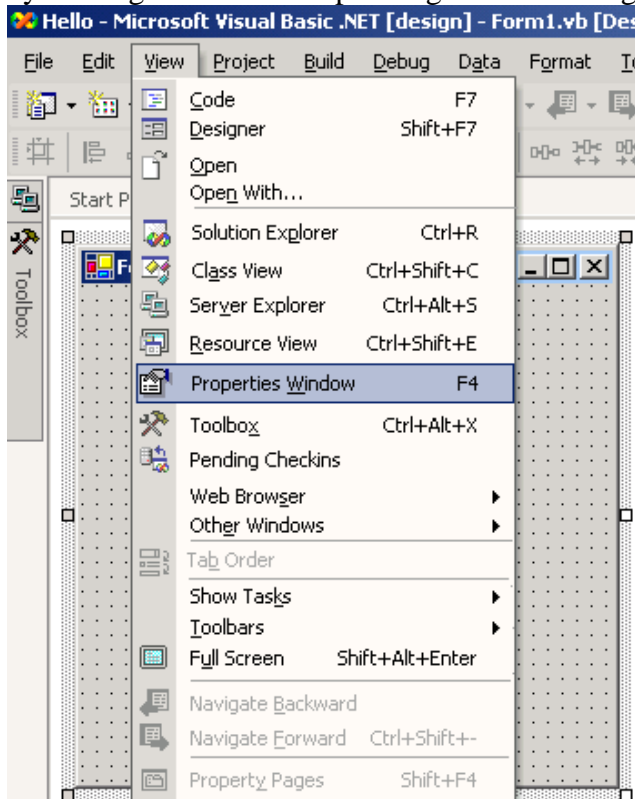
Hello - Microsoft Visual Basic .NET [design] - Form1.vb [Des

File Edit View Project Build Debug Data Format T

Toolbox

Start P

| | |
|---|---|
| Code | F7 |
| Designer | Shift+F7 |
| Open | |
| Open With... | |
| Solution Explorer | Ctrl+R |
| Class View | Ctrl+Shift+C |
| Server Explorer | Ctrl+Alt+S |
| Resource View | Ctrl+Shift+E |
| Properties Window | F4 |
| Toolbox | Ctrl+Alt+X |
| Pending Checkins | |
| Web Browser | |
| Other Windows | |
| Tab Order | |
| Show Tasks | |
| Toolbars | |
| Full Screen | Shift+Alt+Enter |
| Navigate Backward | |
| Navigate Forward | Ctrl+Shift+- |
| Property Pages | Shift+F4 |